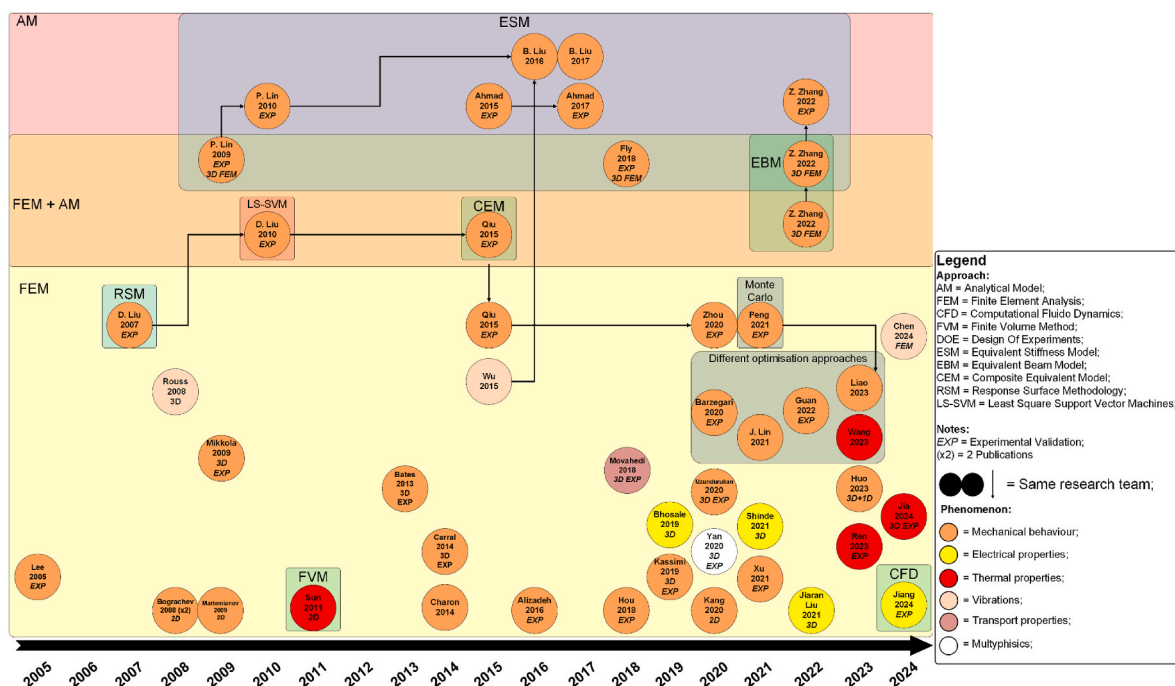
AM

ESM

B. Liu 2016

B. Liu 2017

P. Lin 2010 EXP

Ahmad 2015 EXP

Ahmad 2017 EXP

Z. Zhang 2022 EXP

P. Lin 2009 EXP 3D FEM

Fly 2018 EXP 3D FEM

EBM

Z. Zhang 2022 3D FEM

FEM + AM

LS-SVM

D. Liu 2010 EXP

CEM

Qiu 2015 EXP

Z. Zhang 2022 3D FEM

FEM

RSM

D. Liu 2007 EXP

Qiu 2015 EXP

Zhou 2020 EXP

Monte Carlo

Peng 2021 EXP

Chen 2024 FEM

Rouss 2008 3D

Wu 2015

Different optimisation approaches

Liao 2023

Barzegari 2020 EXP

Guan 2022 EXP

J. Lin 2021

Wang 2023

Mikkola 2009 3D EXP

Movahedi 2018 3D EXP

Bates 2013 3D EXP

Uzundurukan 2020 3D EXP

Huo 2023 3D+1D

Jia 2024 3D EXP

Bhosale 2019 3D

Shinde 2021 3D

Yan 2020 3D EXP

Carral 2014 3D EXP

Rieri 2023 EXP

Lee 2005 EXP

Kassimi 2019 3D EXP

Xu 2021 EXP

FVM

CFD

Bograchev 2008 (x2) 2D

Martemianov 2009 3D

Sun 2011 3D

Charon 2014

Alizadeh 2016 EXP

Hou 2018 EXP

Kang 2020 2D

Jiaran Liu 2021 3D

Jiang 2024 EXP

2005 2006 2007 2008 2009 2010 2011 2012 2013 2014 2015 2016 2017 2018 2019 2020 2021 2022 2023 2024

Legend
Approach:
AM = Analytical Model;
FEM = Finite Element Analysis;
CFD = Computational Fluido Dynamics;
FVM = Finite Volume Method;
DOE = Design Of Experiments;
ESM = Equivalent Stiffness Model;
EBM = Equivalent Beam Model;
CEM = Composite Equivalent Model;
RSM = Response Surface Methodology;
LS-SVM = Least Square Support Vector Machines;

Notes:
EXP = Experimental Validation;
(x2) = 2 Publications

= Same research team;

Phenomenon:
= Mechanical behaviour;
= Electrical properties;
= Thermal properties;
= Vibrations;
= Transport properties;
= Multyphisics;